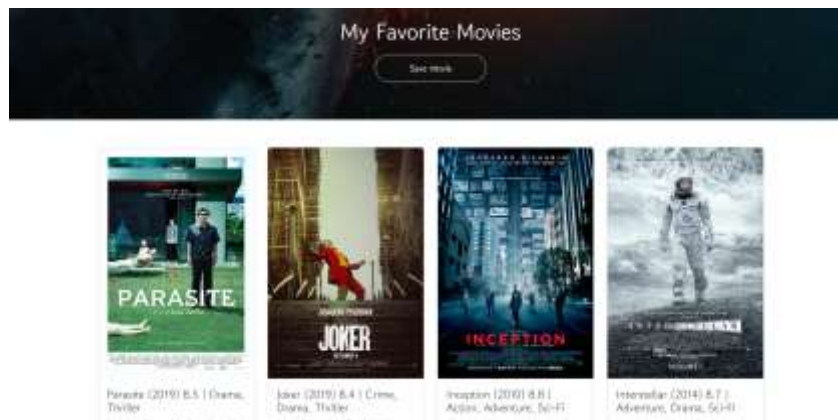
My Favorite Movies

See more

PARASITE

JOKER

INCEPTION

Parasite (2019) 8.5 | Drama, Thriller

Joker (2019) 8.4 | Crime, Drama, Thriller

Inception (2010) 8.8 | Action, Adventure, Sci-Fi

Interstellar (2014) 8.7 | Adventure, Drama, Sci-Fi